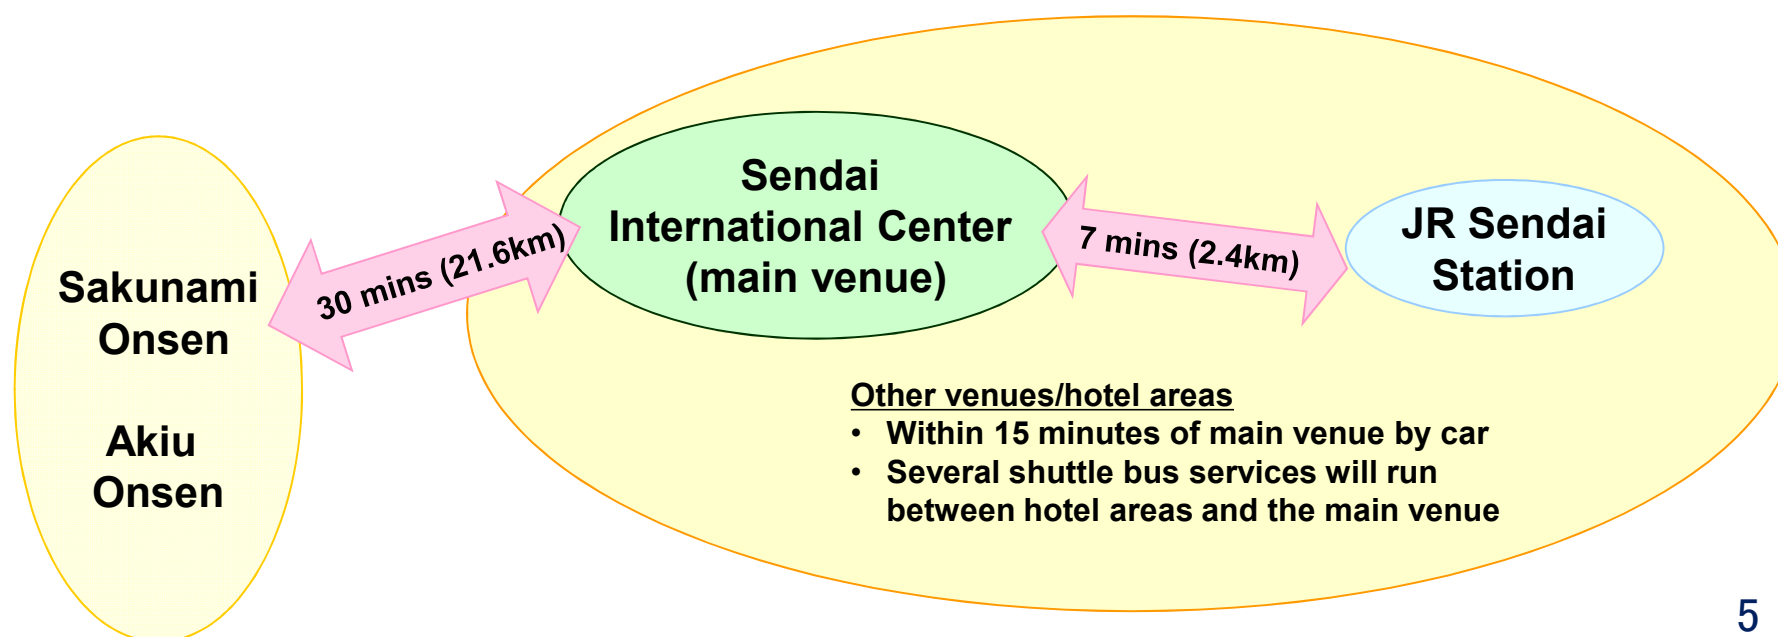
Sakunami Onsen

Akiu Onsen

30 mins (21.6km)

Sendai International Center (main venue)

7 mins (2.4km)

JR Sendai Station

Other venues/hotel areas
• Within 15 minutes of main venue by car
• Several shuttle bus services will run between hotel areas and the main venue

5